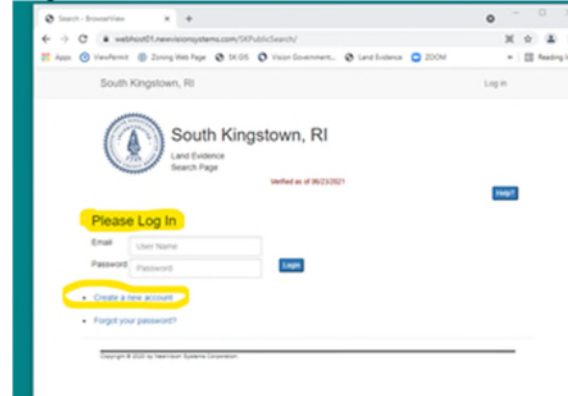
Search - BrowserView

webhost01.newvisionsystems.com/SKPublicSearch/

Apps ViewPermit Zoning Web Page SK GIS Vision Government... Land Evidence ZOOM Reading l

South Kingstown, RI

Log in

South Kingstown, RI

Land Evidence
Search Page

Verified as of 06/23/2021

Help?

Please Log In

Email User Name

Password Password

Login

• Create a new account

• Forgot your password?

Copyright © 2020 by NewVision Systems Corporation